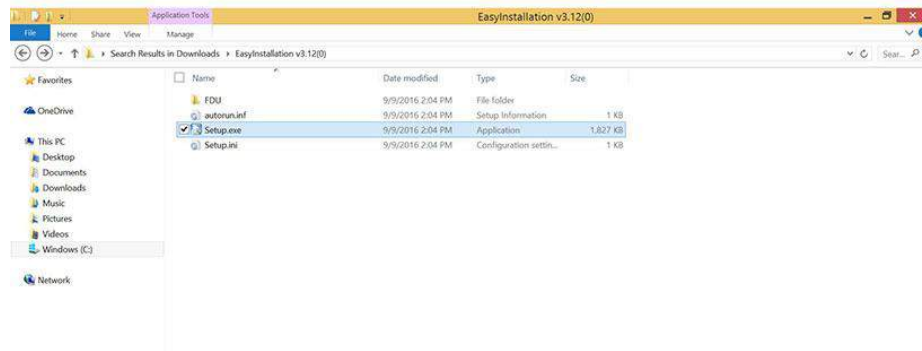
Application Tools
EasyInstallation v3.12(0)
File Home Share View Manage
Search Results in Downloads › EasyInstallation v3.12(0)
Sear...

Favorites
OneDrive
This PC
Desktop
Documents
Downloads
Music
Pictures
Videos
Windows (C:)
Network

| Name | Date modified | Type | Size |
|---|---|---|---|
| FDU | 9/9/2016 2:04 PM | File folder | |
| autorun.inf | 9/9/2016 2:04 PM | Setup Information | 1 KB |
| Setup.exe | 9/9/2016 2:04 PM | Application | 1,827 KB |
| Setup.ini | 9/9/2016 2:04 PM | Configuration settin... | 1 KB |